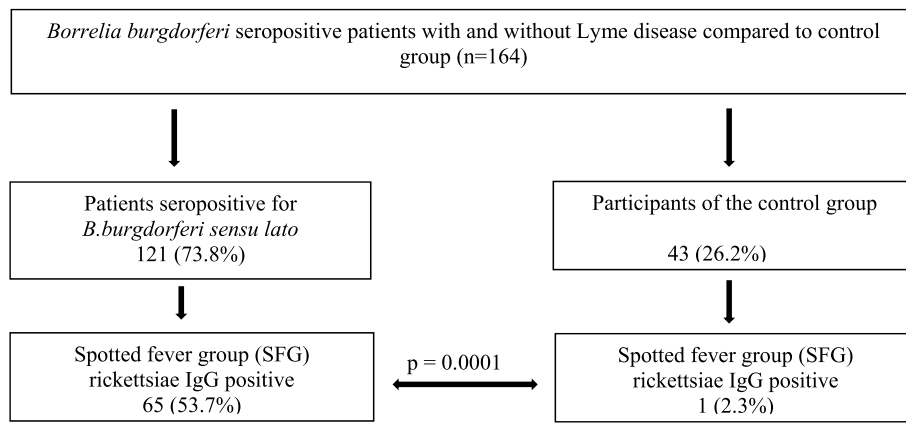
Borrelia burgdorferi seropositive patients with and without Lyme disease compared to control group (n=164)

Patients seropositive for B.burgdorferi sensu lato 121 (73.8%)

Participants of the control group

43 (26.2%)

Spotted fever group (SFG) rickettsiae IgG positive 65 (53.7%)

p = 0.0001

Spotted fever group (SFG) rickettsiae IgG positive 1 (2.3%)